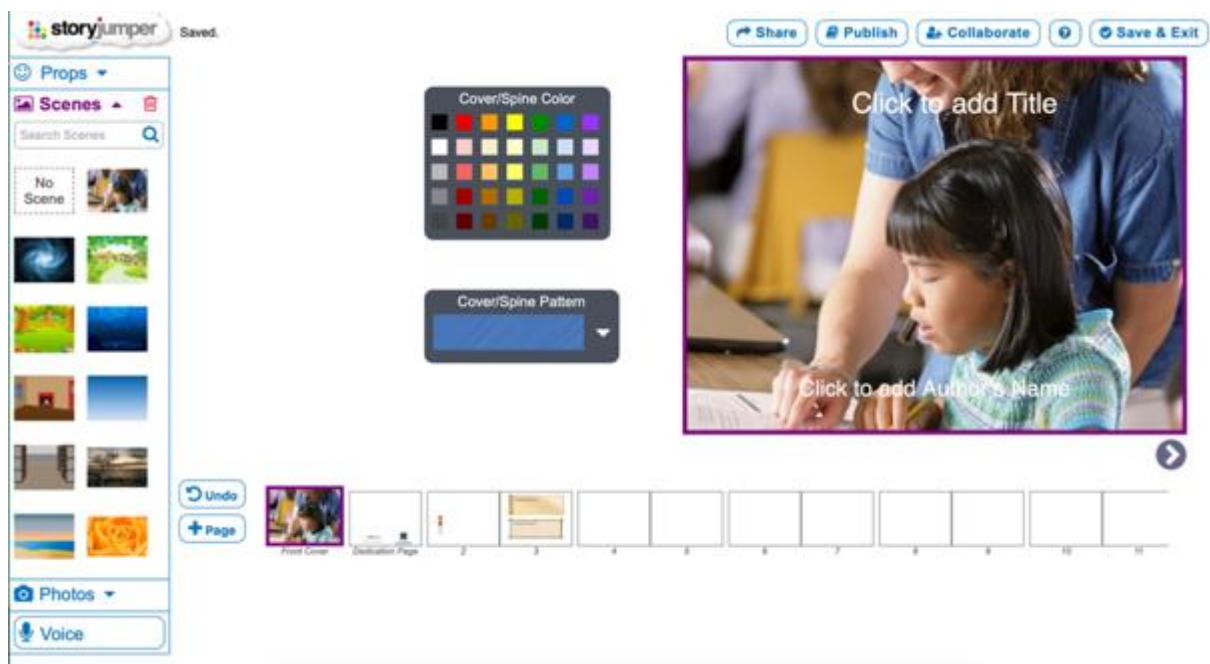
storyjumper Saved.

Share Publish Collaborate ? Save & Exit

Props

Scenes

Search Scenes

No Scene

Cover/Spine Color

Cover/Spine Pattern

Click to add Title

Click to add Author's Name

Undo

Page

Front Cover Dedication Page 2 3 4 5 6 7 8 9 10 11

Photos

Voice